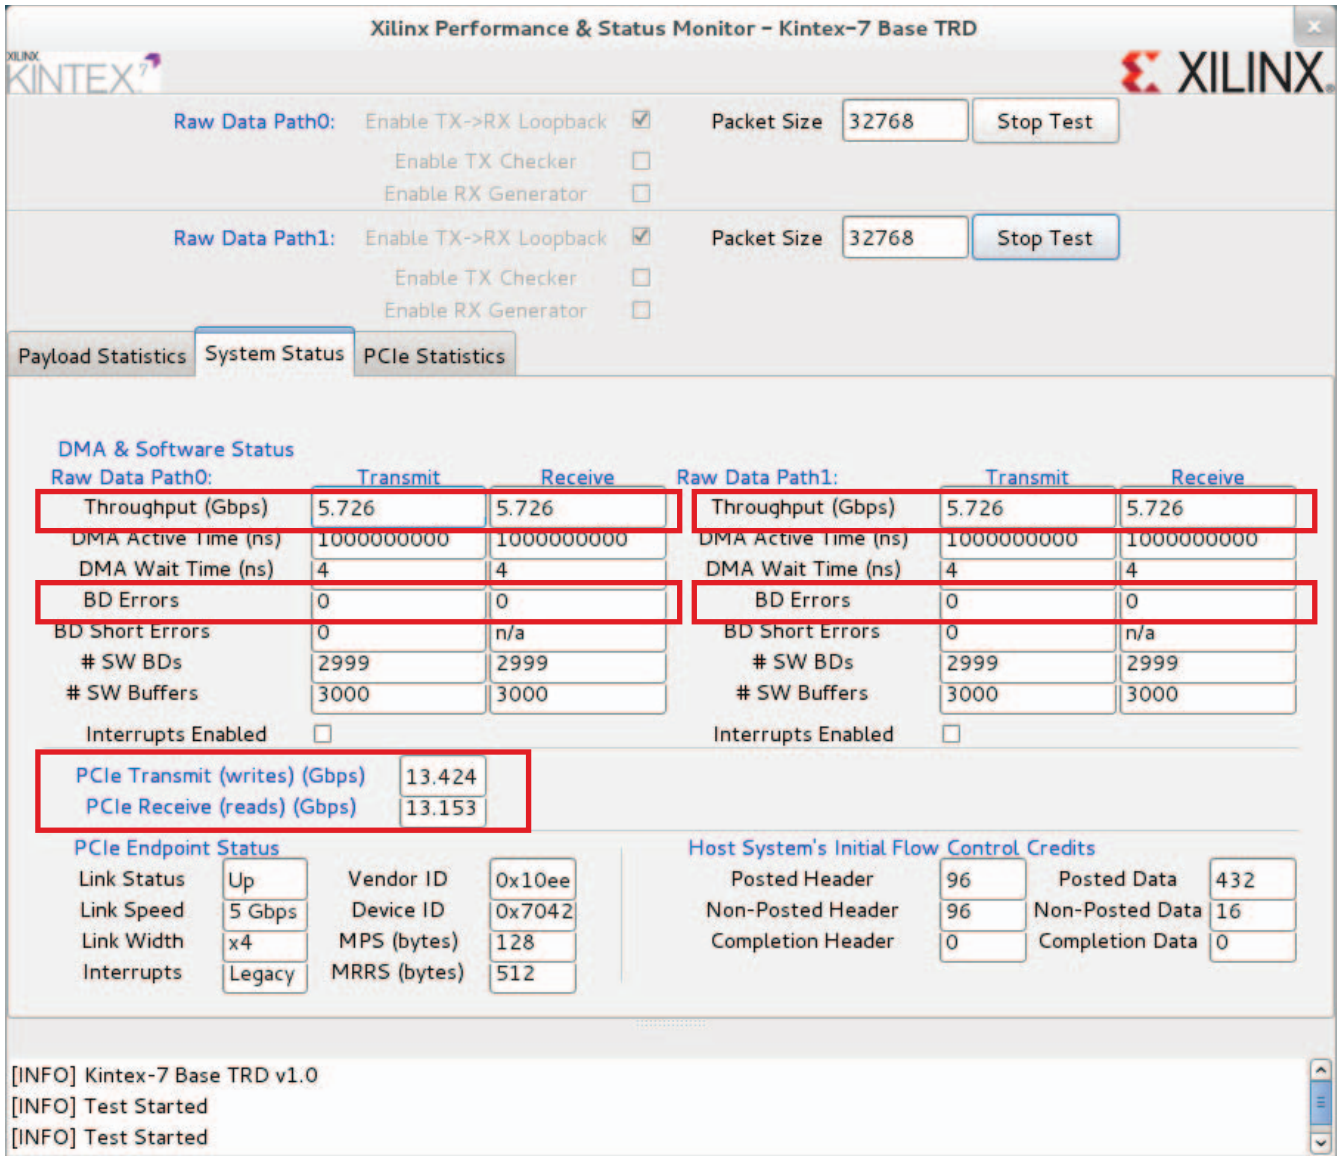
Xilinx Performance & Status Monitor - Kintex-7 Base TRD

XILINX KINTEX 7

XILINX

Raw Data Path0: Enable TX->RX Loopback ☑ Packet Size 32768 Stop Test

Enable TX Checker ☐

Enable RX Generator ☐

Raw Data Path1: Enable TX->RX Loopback ☑ Packet Size 32768 Stop Test

Enable TX Checker ☐

Enable RX Generator ☐

Payload Statistics | System Status | PCIe Statistics

DMA & Software Status

| Raw Data Path0: | Transmit | Receive |
|---|---|---|
| Throughput (Gbps) | 5.726 | 5.726 |
| DMA Active Time (ns) | 1000000000 | 1000000000 |
| DMA Wait Time (ns) | 4 | 4 |
| BD Errors | 0 | 0 |
| BD Short Errors | 0 | n/a |
| # SW BDs | 2999 | 2999 |
| # SW Buffers | 3000 | 3000 |

Interrupts Enabled ☐

| Raw Data Path1: | Transmit | Receive |
|---|---|---|
| Throughput (Gbps) | 5.726 | 5.726 |
| DMA Active Time (ns) | 1000000000 | 1000000000 |
| DMA Wait Time (ns) | 4 | 4 |
| BD Errors | 0 | 0 |
| BD Short Errors | 0 | n/a |
| # SW BDs | 2999 | 2999 |
| # SW Buffers | 3000 | 3000 |

Interrupts Enabled ☐

PCIe Transmit (writes) (Gbps) 13.424

PCIe Receive (reads) (Gbps) 13.153

PCIe Endpoint Status

| Link Status | Up | Vendor ID | 0x10ee |
|---|---|---|---|
| Link Speed | 5 Gbps | Device ID | 0x7042 |
| Link Width | x4 | MPS (bytes) | 128 |
| Interrupts | Legacy | MRRS (bytes) | 512 |

Host System's Initial Flow Control Credits

| Posted Header | 96 | Posted Data | 432 |
|---|---|---|---|
| Non-Posted Header | 96 | Non-Posted Data | 16 |
| Completion Header | 0 | Completion Data | 0 |

[INFO] Kintex-7 Base TRD v1.0
[INFO] Test Started
[INFO] Test Started